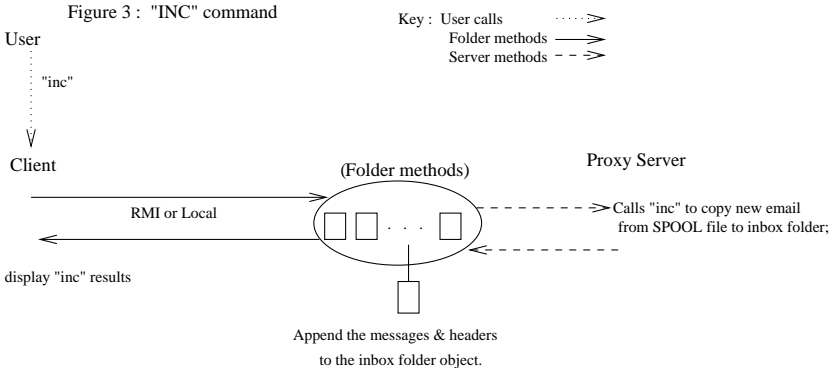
Figure 3 : "INC" command

Key : User calls
Folder methods
Server methods

User

"inc"

Client

(Folder methods)

Proxy Server

RMI or Local

Calls "inc" to copy new email from SPOOL file to inbox folder;

. . .

display "inc" results

Append the messages & headers to the inbox folder object.